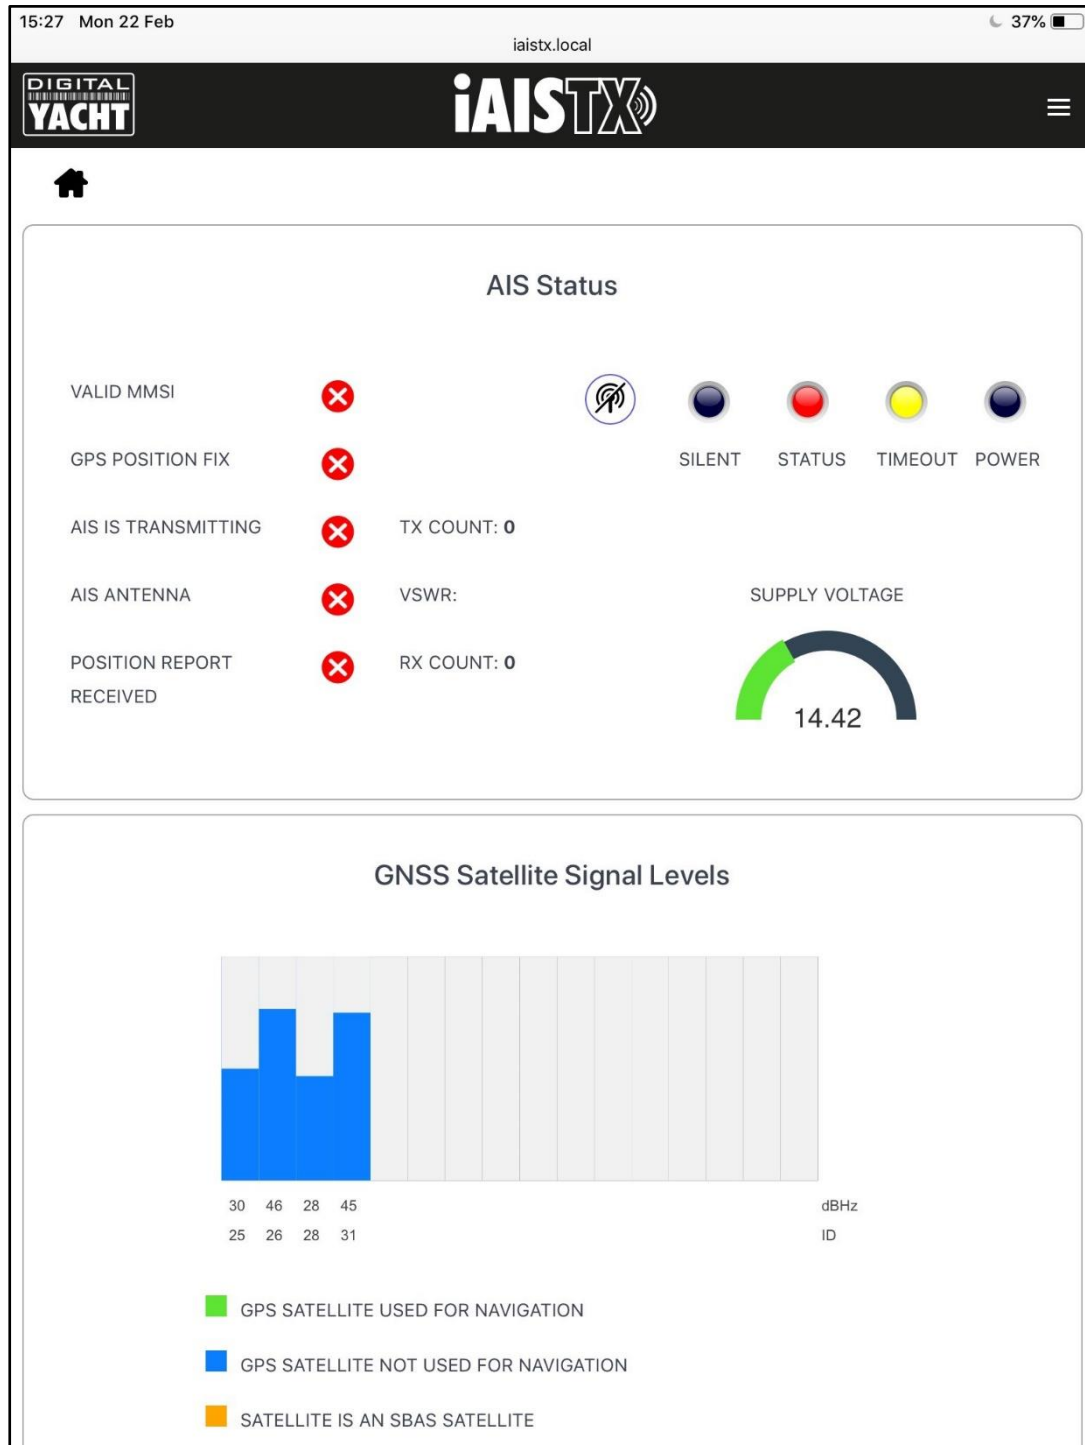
15:27 Mon 22 Feb
iaistx.local
37%

DIGITAL YACHT
iAISTX

AIS Status

VALID MMSI

GPS POSITION FIX

AIS IS TRANSMITTING TX COUNT: **0**

AIS ANTENNA VSWR:

POSITION REPORT RECEIVED RX COUNT: **0**

SILENT STATUS TIMEOUT POWER

SUPPLY VOLTAGE

14.42

GNSS Satellite Signal Levels

| 30 | 46 | 28 | 45 | dBHz |
|---|---|---|---|---|
| 25 | 26 | 28 | 31 | ID |

GPS SATELLITE USED FOR NAVIGATION

GPS SATELLITE NOT USED FOR NAVIGATION

SATELLITE IS AN SBAS SATELLITE